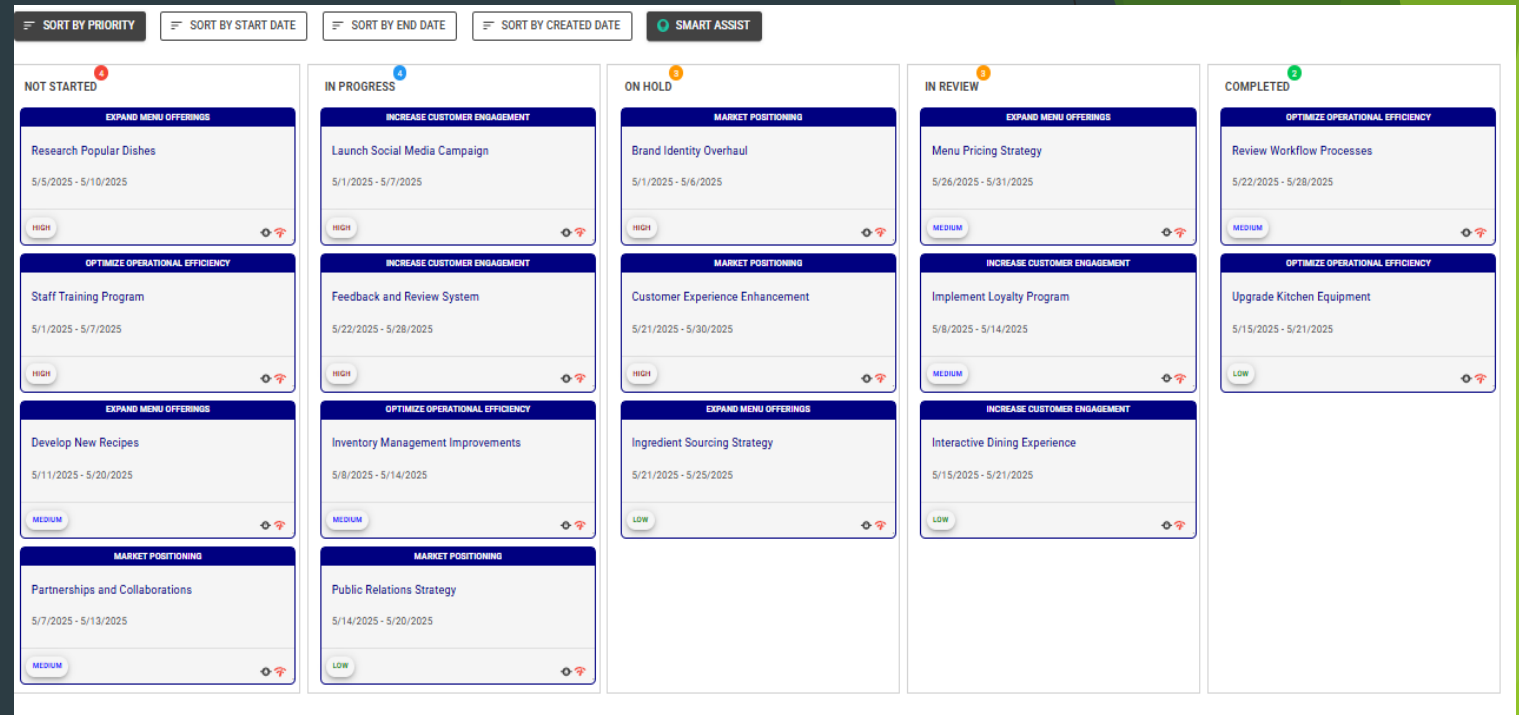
SORT BY PRIORITY SORT BY START DATE SORT BY END DATE SORT BY CREATED DATE SMART ASSIST

NOT STARTED 4

EXPAND MENU OFFERINGS
Research Popular Dishes
5/5/2025 - 5/10/2025
HIGH

OPTIMIZE OPERATIONAL EFFICIENCY
Staff Training Program
5/1/2025 - 5/7/2025
HIGH

EXPAND MENU OFFERINGS
Develop New Recipes
5/11/2025 - 5/20/2025
MEDIUM

MARKET POSITIONING
Partnerships and Collaborations
5/7/2025 - 5/13/2025
MEDIUM

IN PROGRESS 4

INCREASE CUSTOMER ENGAGEMENT
Launch Social Media Campaign
5/1/2025 - 5/7/2025
HIGH

INCREASE CUSTOMER ENGAGEMENT
Feedback and Review System
5/22/2025 - 5/28/2025
HIGH

OPTIMIZE OPERATIONAL EFFICIENCY
Inventory Management Improvements
5/8/2025 - 5/14/2025
MEDIUM

MARKET POSITIONING
Public Relations Strategy
5/14/2025 - 5/20/2025
LOW

ON HOLD 3

MARKET POSITIONING
Brand Identity Overhaul
5/1/2025 - 5/6/2025
HIGH

MARKET POSITIONING
Customer Experience Enhancement
5/21/2025 - 5/30/2025
HIGH

EXPAND MENU OFFERINGS
Ingredient Sourcing Strategy
5/21/2025 - 5/25/2025
LOW

IN REVIEW 3

EXPAND MENU OFFERINGS
Menu Pricing Strategy
5/26/2025 - 5/31/2025
MEDIUM

INCREASE CUSTOMER ENGAGEMENT
Implement Loyalty Program
5/8/2025 - 5/14/2025
MEDIUM

INCREASE CUSTOMER ENGAGEMENT
Interactive Dining Experience
5/15/2025 - 5/21/2025
LOW

COMPLETED 2

OPTIMIZE OPERATIONAL EFFICIENCY
Review Workflow Processes
5/22/2025 - 5/28/2025
MEDIUM

OPTIMIZE OPERATIONAL EFFICIENCY
Upgrade Kitchen Equipment
5/15/2025 - 5/21/2025
LOW